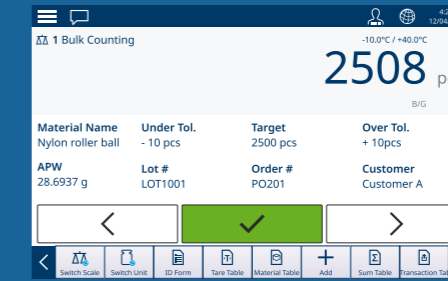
4:2
12/04

1 Bulk Counting

-10.0°C / +40.0°C

2508 p

B/G

Material Name
Nylon roller ball

Under Tol.
- 10 pcs

Target
2500 pcs

Over Tol.
+ 10pcs

APW
28.6937 g

Lot #
LOT1001

Order #
PO201

Customer
Customer A

Switch Scale
Switch Unit
ID Form
Tare Table
Material Table
Add
Sum Table
Transaction Tab